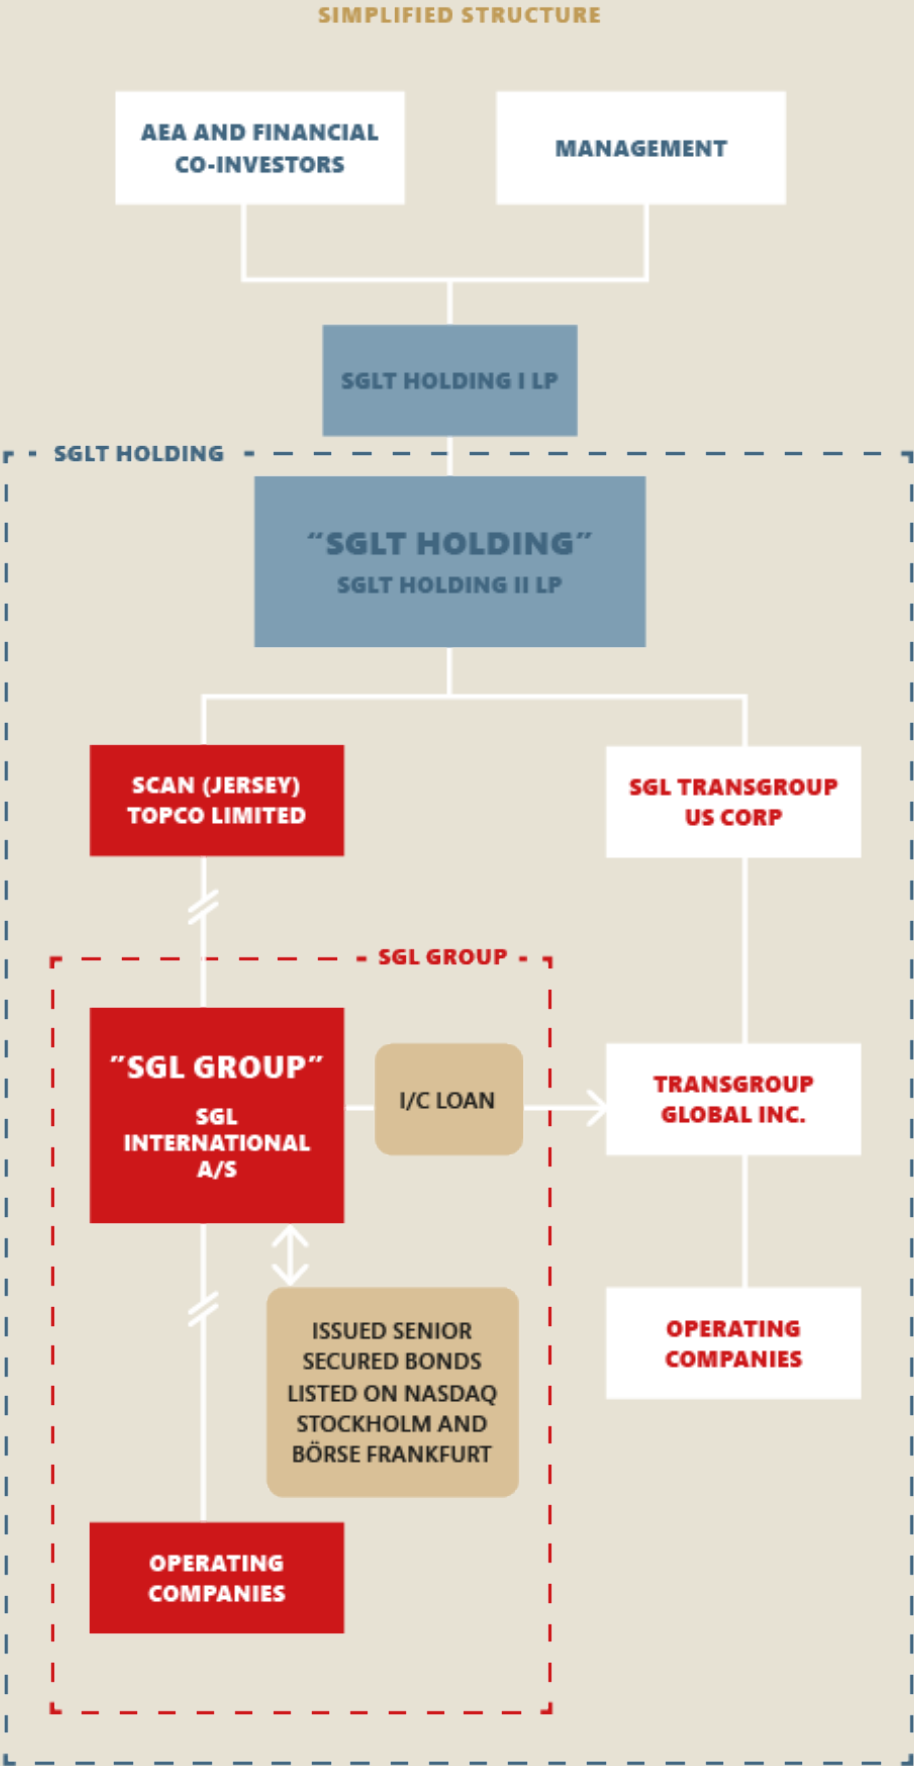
SIMPLIFIED STRUCTURE

AEA AND FINANCIAL CO-INVESTORS

MANAGEMENT

SGLT HOLDING I LP

SGLT HOLDING

"SGLT HOLDING"
SGLT HOLDING II LP

SCAN (JERSEY) TOPCO LIMITED

SGL TRANSGROUP US CORP

SGL GROUP

"SGL GROUP"
SGL INTERNATIONAL A/S

I/C LOAN

TRANSGROUP GLOBAL INC.

ISSUED SENIOR SECURED BONDS LISTED ON NASDAQ STOCKHOLM AND BÖRSE FRANKFURT

OPERATING COMPANIES

OPERATING COMPANIES